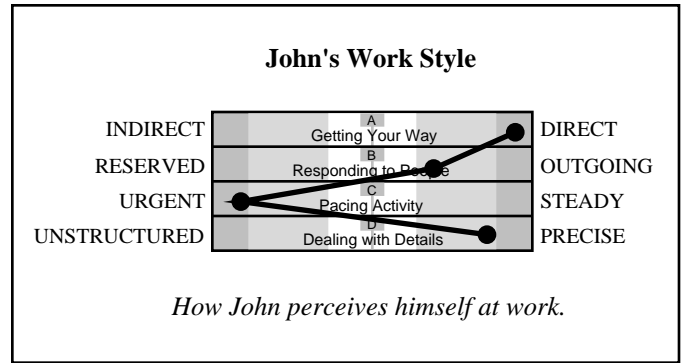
John's Work Style

INDIRECT
RESERVED
URGENT
UNSTRUCTURED

A
Getting Your Way
B
Responding to People
C
Pacing Activity
D
Dealing with Details

DIRECT
OUTGOING
STEADY
PRECISE

How John perceives himself at work.